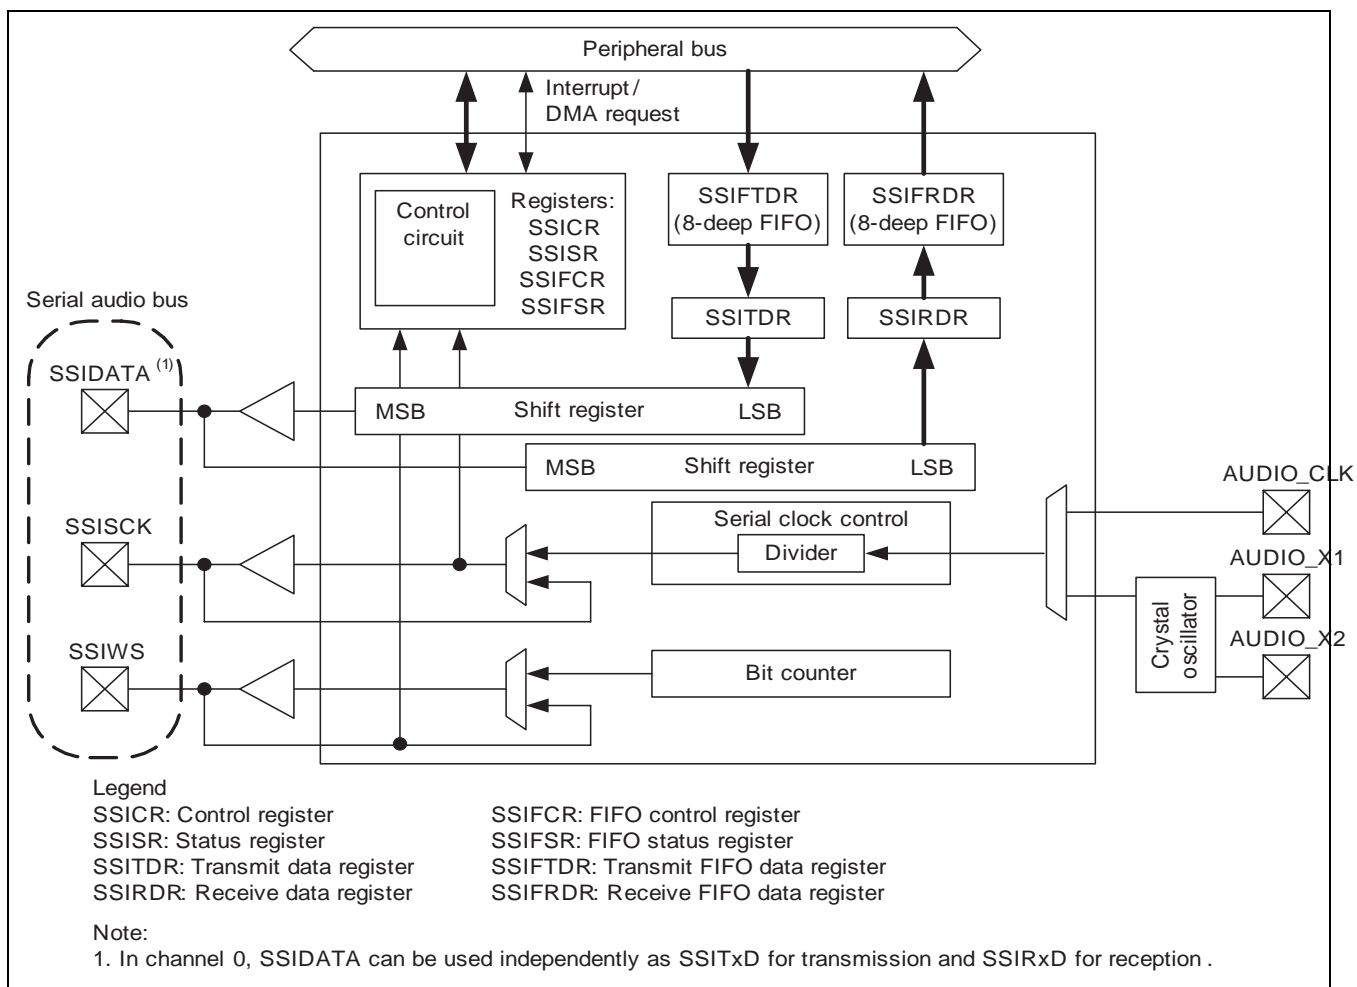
Peripheral bus

Interrupt / DMA request

Control circuit

Registers: SSICR SSISR SSIFCR SSIFSR

SSIFTDR (8-deep FIFO)

SSIFRDR (8-deep FIFO)

SSITDR

SSIRDR

Serial audio bus

SSIDATA $^{(1)}$

MSB Shift register LSB

MSB Shift register LSB

SSISCK

Serial clock control

Divider

AUDIO_CLK

AUDIO_X1

AUDIO_X2

Crystal oscillator

SSIWS

Bit counter

Legend
SSICR: Control register
SSISR: Status register
SSITDR: Transmit data register
SSIRDR: Receive data register

SSIFCR: FIFO control register
SSIFSR: FIFO status register
SSIFTDR: Transmit FIFO data register
SSIFRDR: Receive FIFO data register

Note:
1. In channel 0, SSIDATA can be used independently as SSITxD for transmission and SSIRxD for reception .